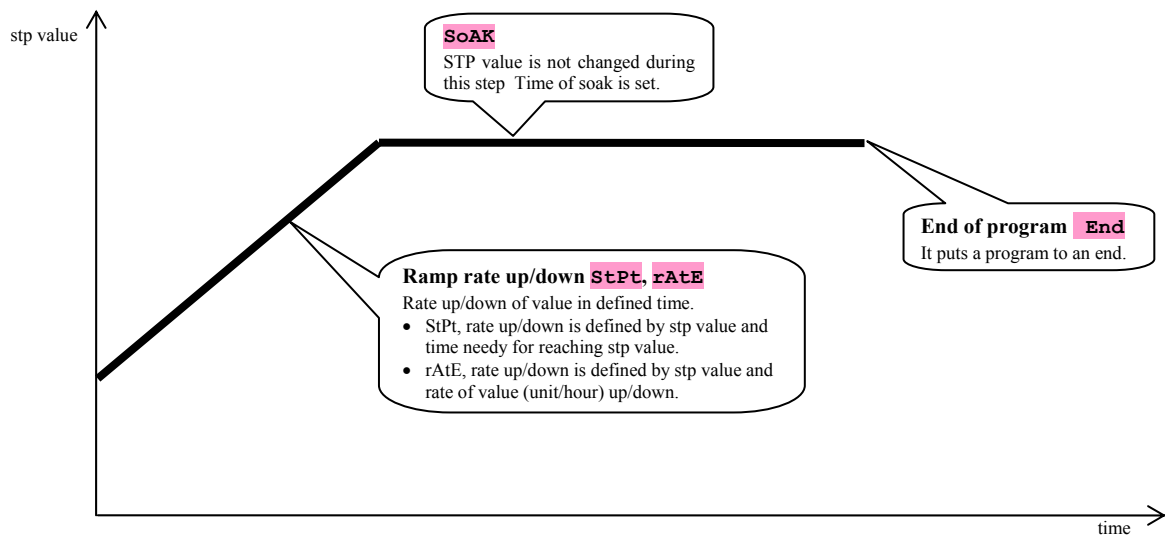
stp value

SoAK
STP value is not changed during this step Time of soak is set.

End of program End
It puts a program to an end.

Ramp rate up/down StPt, rAtE
Rate up/down of value in defined time.
• StPt, rate up/down is defined by stp value and time needy for reaching stp value.
• rAtE, rate up/down is defined by stp value and rate of value (unit/hour) up/down.

time